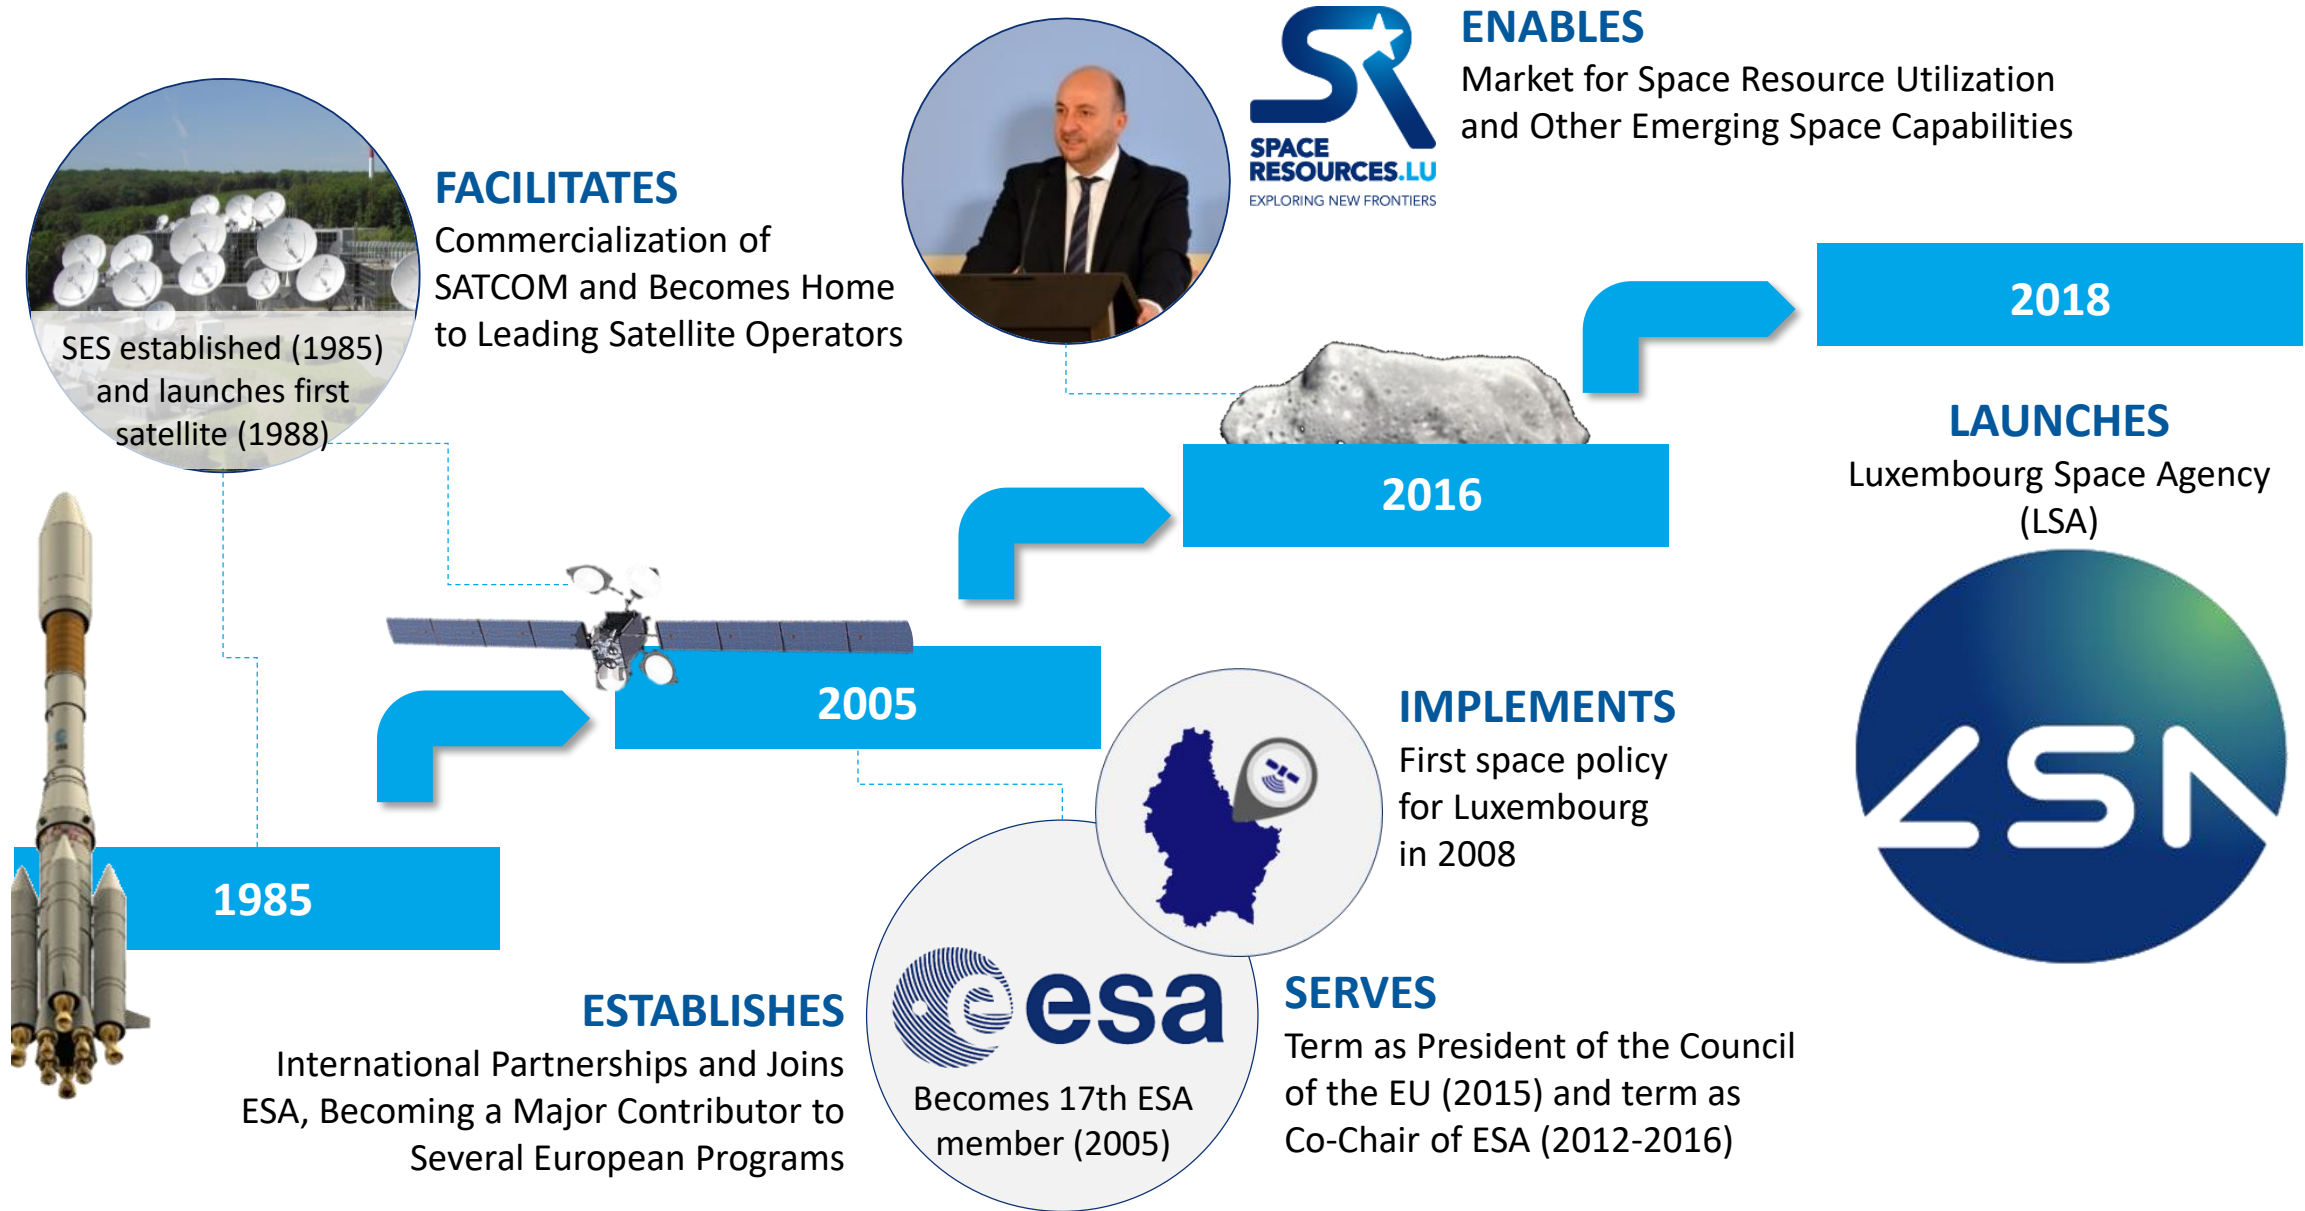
ENABLES
Market for Space Resource Utilization and Other Emerging Space Capabilities

SPACE RESOURCES.LU
EXPLORING NEW FRONTIERS

FACILITATES
Commercialization of SATCOM and Becomes Home to Leading Satellite Operators

SES established (1985) and launches first satellite (1988)

2018

LAUNCHES
Luxembourg Space Agency (LSA)

2016

2005

IMPLEMENTS
First space policy for Luxembourg in 2008

1985

ESTABLISHES
International Partnerships and Joins ESA, Becoming a Major Contributor to Several European Programs

esa
Becomes 17th ESA member (2005)

SERVES
Term as President of the Council of the EU (2015) and term as Co-Chair of ESA (2012-2016)

LSA